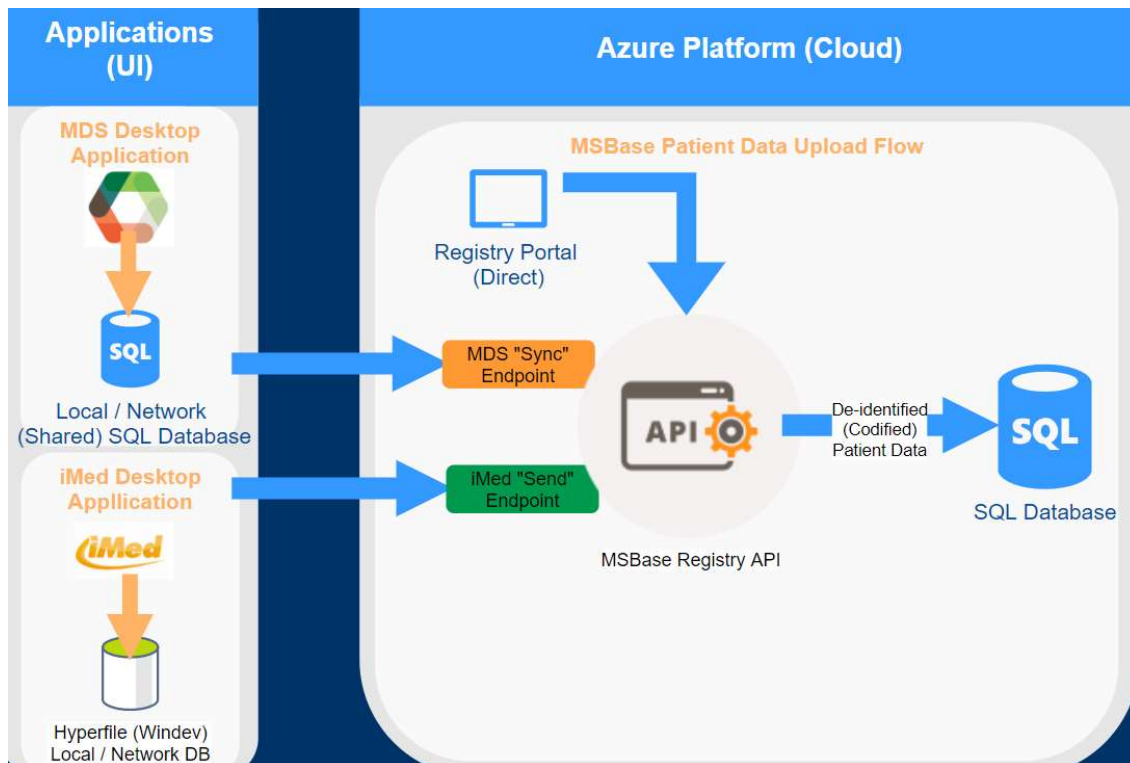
Applications (UI)

Azure Platform (Cloud)

MDS Desktop Application

SQL

Local / Network (Shared) SQL Database

iMed Desktop Appllication

iMed

Hyperfile (Windev) Local / Network DB

MSBase Patient Data Upload Flow

Registry Portal (Direct)

MDS "Sync" Endpoint

iMed "Send" Endpoint

API

MSBase Registry API

De-identified (Codified) Patient Data

SQL

SQL Database